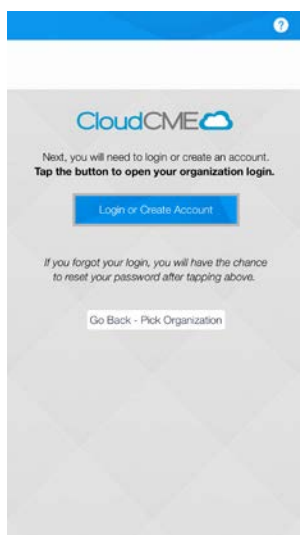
?

CloudCME

Next, you will need to login or create an account. **Tap the button to open your organization login.**

Login or Create Account

*If you forgot your login, you will have the chance to reset your password after tapping above.*

Go Back - Pick Organization